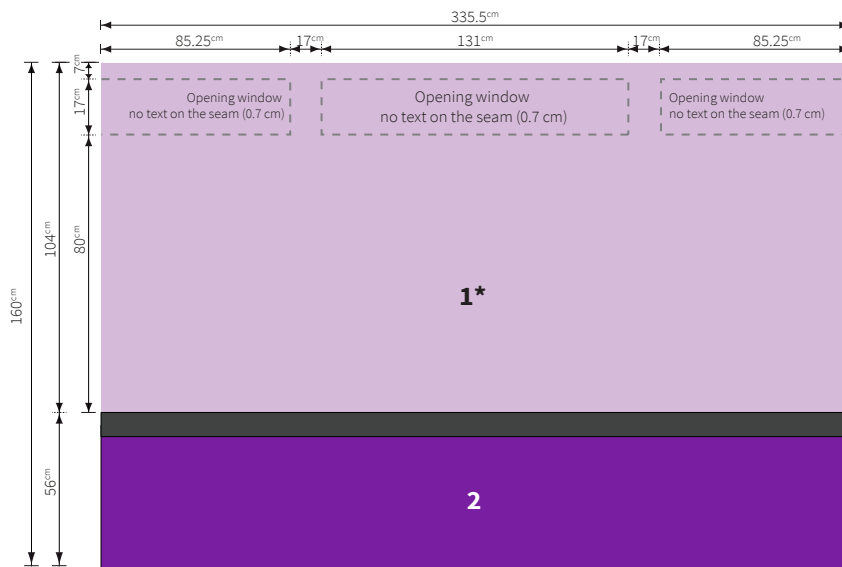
335.5cm

85.25cm 17cm 131cm 17cm 85.25cm

7cm

17cm

Opening window
no text on the seam (0.7 cm)

Opening window
no text on the seam (0.7 cm)

Opening window
no text on the seam (0.7 cm)

104cm

80cm

160cm

1*

56cm

2